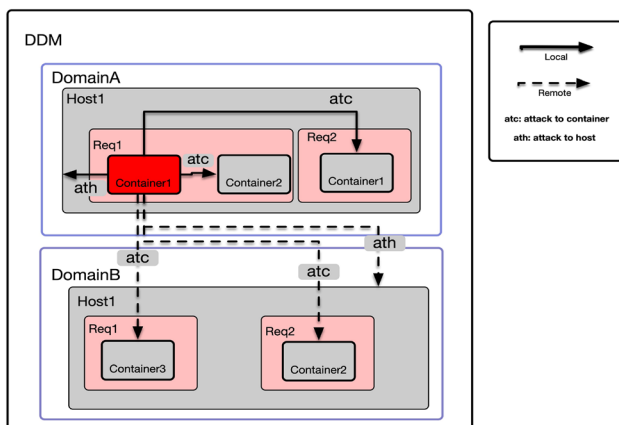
DDM

DomainA

Host1

atc

Req1

atc

Req2

ath

Container1

Container2

Container1

atc

ath

atc

DomainB

Host1

Req1

Req2

Container3

Container2

Local

Remote

atc: attack to container

ath: attack to host